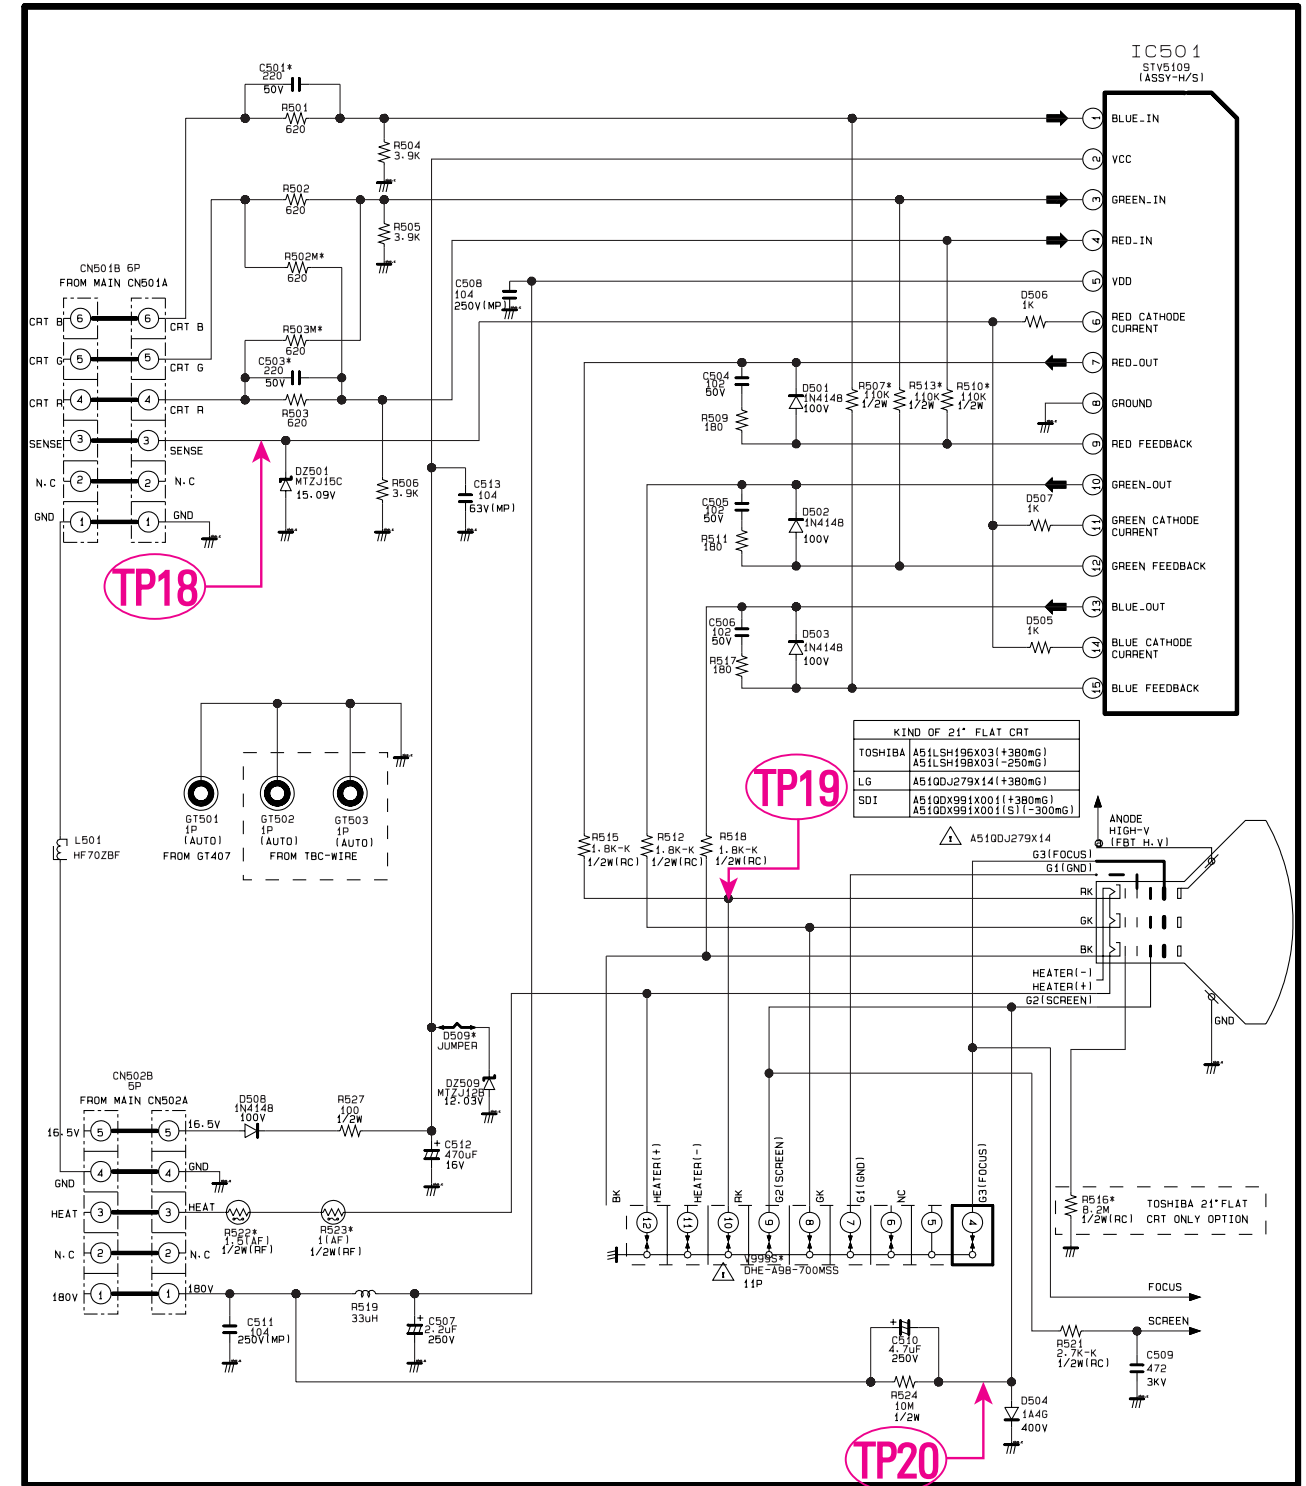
IC501
STV5109
(ASSY-H/S)

C501*
220
50V
R501
620
R504
3.9K
R502
620
R505
3.9K
R502M*
620
R503M*
620
C503*
220
50V
R503
620
C508
104
250V(MP)
CN501B 6P
FROM MAIN CN501A
CRT B 6 6 CRT B
CRT G 5 5 CRT G
CRT R 4 4 CRT R
SENSE 3 3 SENSE
N.C 2 2 N.C
GND 1 1 GND
DZ501
MTZJ15C
15.09V
R506
3.9K
C513
104
63V(MP)
TP18

1 BLUE_IN
2 VCC
3 GREEN_IN
4 RED_IN
5 VDD
D506
1K
6 RED CATHODE CURRENT
7 RED_OUT
8 GROUND
9 RED FEEDBACK
10 GREEN_OUT
11 GREEN CATHODE CURRENT
12 GREEN FEEDBACK
13 BLUE_OUT
14 BLUE CATHODE CURRENT
15 BLUE FEEDBACK

C504
102
50V
R509
180
D501
1N4148
100V
R507*
110K
1/2W
R513*
110K
1/2W
R510*
110K
1/2W
C505
102
50V
R511
180
D502
1N4148
100V
D507
1K
C506
102
50V
R517
180
D503
1N4148
100V
D505
1K

| KIND OF 21" FLAT CRT | |
|---|---|
| TOSHIBA | A51LSH196X03(+380mG) A51LSH198X03(-250mG) |
| LG | A51QDJ279X14(+380mG) |
| SDI | A51QDX991X001(+380mG) A51QDX991X001(S)(-300mG) |

A51QDJ279X14
TP19
ANODE HIGH-V (FBT H.V)
GT501
1P
(AUTO)
FROM GT407
GT502
1P
(AUTO)
GT503
1P
(AUTO)
FROM TBC-WIRE
L501
HF70ZBF
R515
1.8K-K
1/2W(RC)
R512
1.8K-K
1/2W(RC)
R518
1.8K-K
1/2W(RC)
G3(FOCUS)
G1(GND)
RK
GK
BK
HEATER(-)
HEATER(+)
G2(SCREEN)
GND
D509*
JUMPER
DZ509
MTZJ12B
12.03V
CN502B
5P
FROM MAIN CN502A
16.5V 5 5 16.5V
4 4 GND
GND
HEAT 3 3 HEAT
N.C 2 2 N.C
180V 1 1 180V
D508
1N4148
100V
R527
100
1/2W
C512
470uF
16V
R522*
1.5(AF)
1/2W(RF)
R523*
1(AF)
1/2W(RF)
BK HEATER(+) HEATER(-) RK G2(SCREEN) GK G1(GND) NC G3(FOCUS)
12 11 10 9 8 7 6 5 4
V999S*
DHE-A98-700MSS
11P
R516*
8.2M
1/2W(RC)
TOSHIBA 21"FLAT CRT ONLY OPTION
FOCUS
SCREEN
R521
2.7K-K
1/2W(RC)
C509
472
3KV
C511
104
250V(MP)
R519
33uH
C507
2.2uF
250V
C510
4.7uF
250V
R524
10M
1/2W
D504
1A4G
400V
TP20